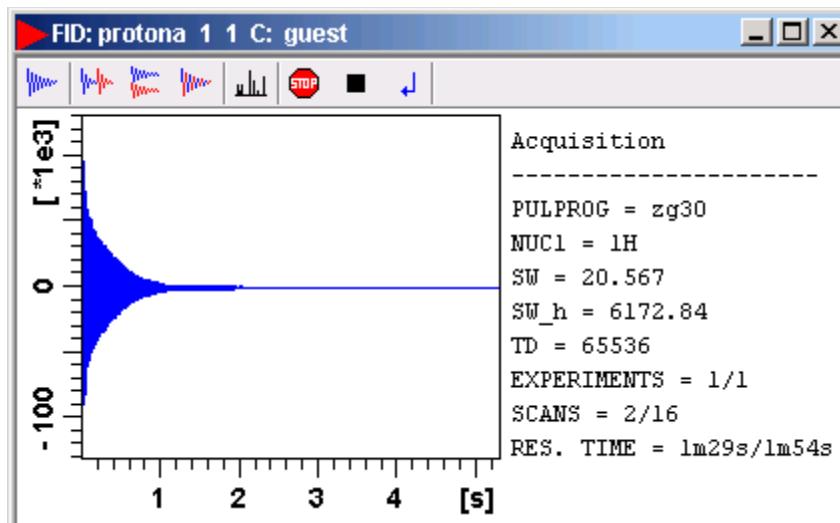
FID: protona 1 1 C: guest

STOP

[*1e3]

0

-100

1 2 3 4 [s]

Acquisition
------------------------
PULPROG = zg30
NUC1 = 1H
SW = 20.567
SW_h = 6172.84
TD = 65536
EXPERIMENTS = 1/1
SCANS = 2/16
RES. TIME = 1m29s/1m54s